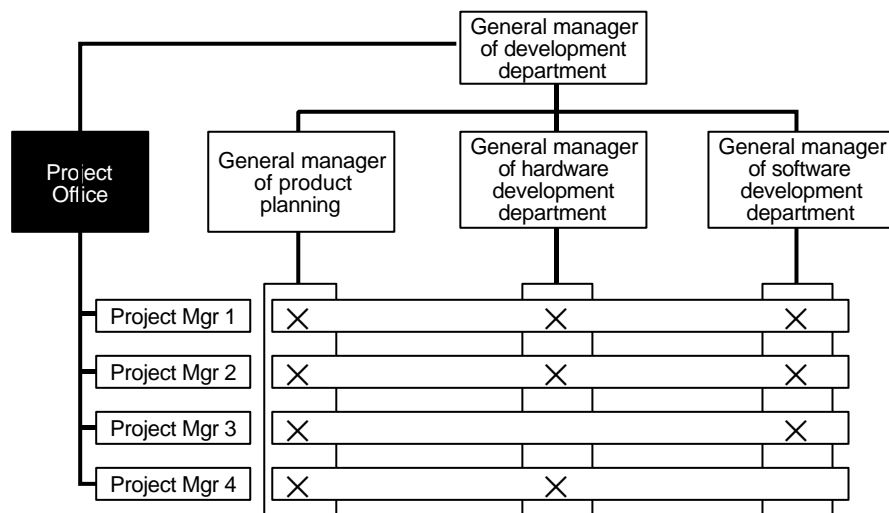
General manager of development department

Project Office

General manager of product planning

General manager of hardware development department

General manager of software development department

Project Mgr 1

Project Mgr 2

Project Mgr 3

Project Mgr 4